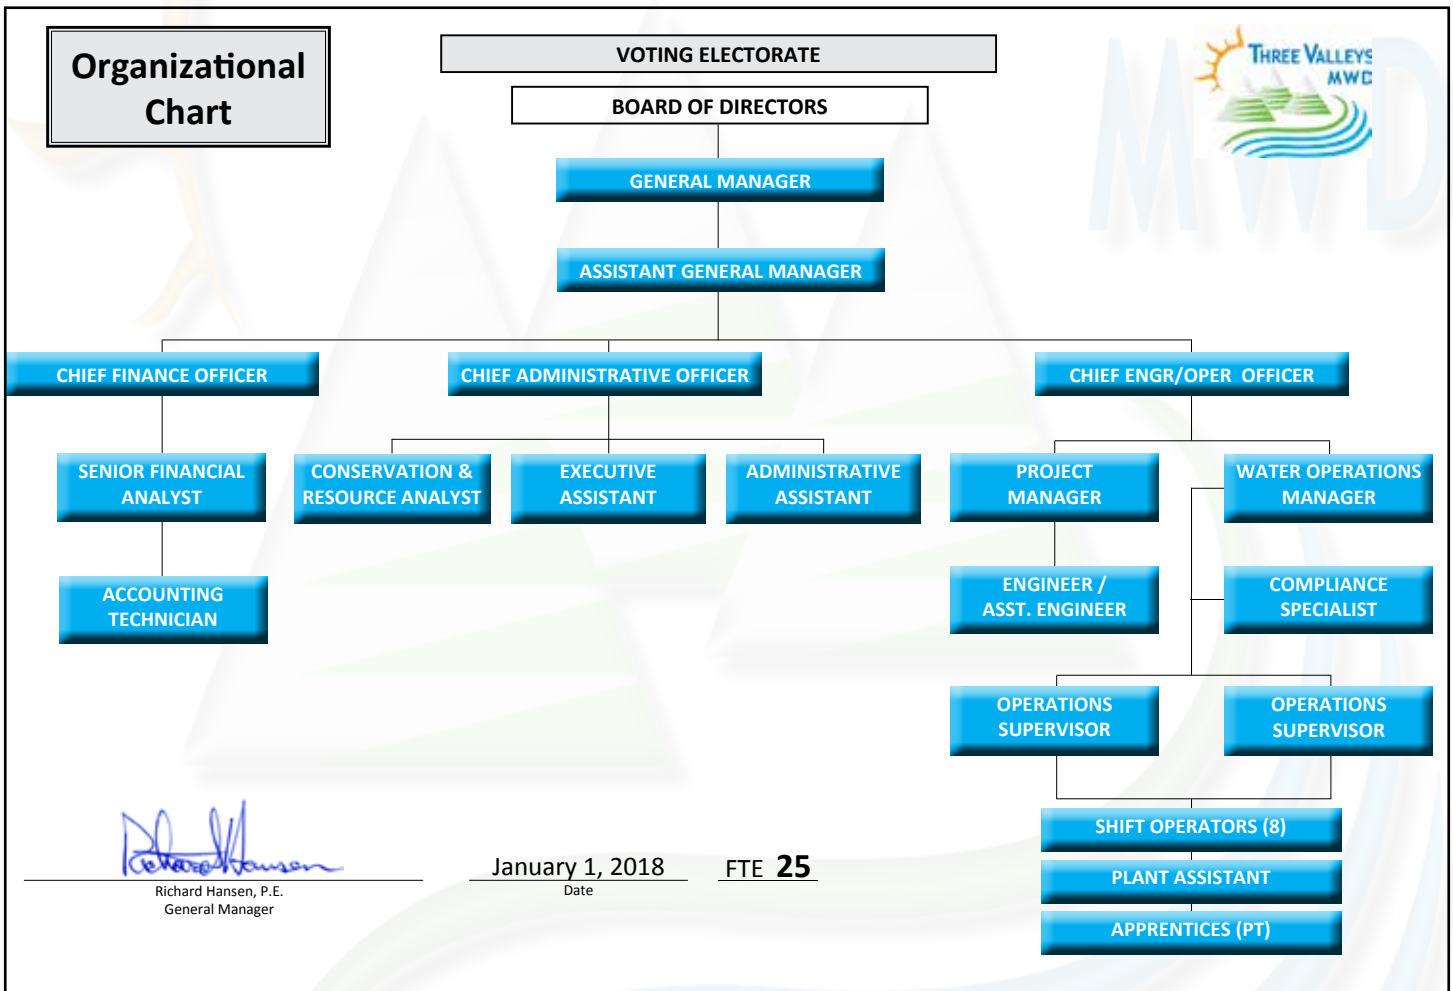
Organizational Chart

VOTING ELECTORATE

BOARD OF DIRECTORS

GENERAL MANAGER

ASSISTANT GENERAL MANAGER

CHIEF FINANCE OFFICER

CHIEF ADMINISTRATIVE OFFICER

CHIEF ENGR/OPER OFFICER

SENIOR FINANCIAL ANALYST

ACCOUNTING TECHNICIAN

CONSERVATION & RESOURCE ANALYST

EXECUTIVE ASSISTANT

ADMINISTRATIVE ASSISTANT

PROJECT MANAGER

ENGINEER / ASST. ENGINEER

WATER OPERATIONS MANAGER

COMPLIANCE SPECIALIST

OPERATIONS SUPERVISOR

OPERATIONS SUPERVISOR

SHIFT OPERATORS (8)

PLANT ASSISTANT

APPRENTICES (PT)

THREE VALLEYS MWD

Richard Hansen
Richard Hansen, P.E.
General Manager

January 1, 2018
Date

FTE 25